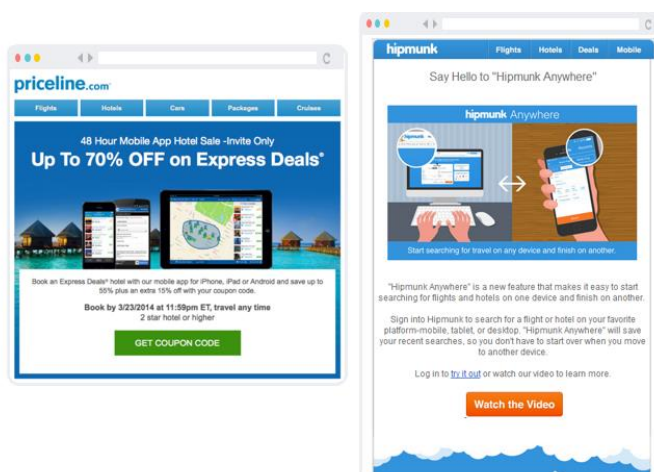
priceline.com

Flights | Hotels | Cars | Packages | Cruises

48 Hour Mobile App Hotel Sale -Invite Only

Up To 70% OFF on Express Deals®

Book an Express Deals® hotel with our mobile app for iPhone, iPad or Android and save up to 55% plus an extra 15% off with your coupon code.

Book by 3/23/2014 at 11:59pm ET, travel any time
2 star hotel or higher

GET COUPON CODE

hipmunk

Flights | Hotels | Deals | Mobile

Say Hello to "Hipmunk Anywhere"

hipmunk Anywhere

Start searching for travel on any device and finish on another.

"Hipmunk Anywhere" is a new feature that makes it easy to start searching for flights and hotels on one device and finish on another.

Sign into Hipmunk to search for a flight or hotel on your favorite platform-mobile, tablet, or desktop. "Hipmunk Anywhere" will save your recent searches, so you don't have to start over when you move to another device.

Log in to try it out or watch our video to learn more.

Watch the Video